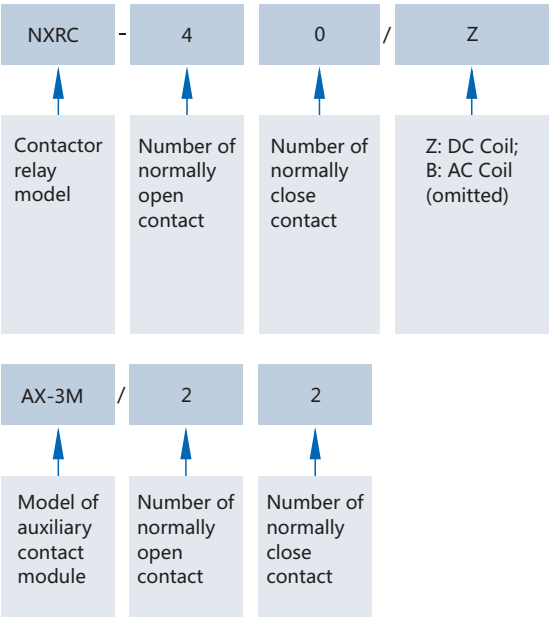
NXRC - 4 0 / Z

Contactor relay model

Number of normally open contact

Number of normally close contact

Z: DC Coil; B: AC Coil (omitted)

AX-3M / 2 2

Model of auxiliary contact module

Number of normally open contact

Number of normally close contact